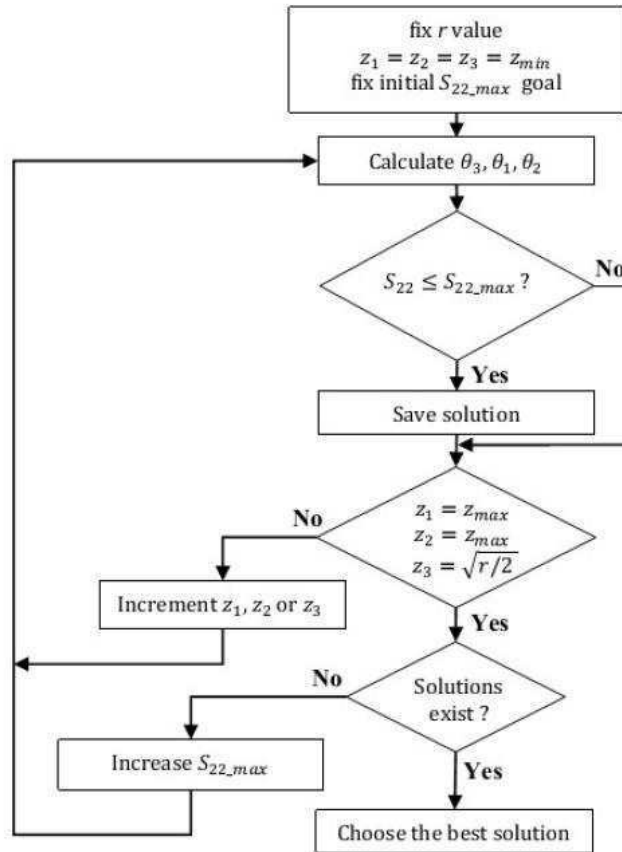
fix $r$ value
$z_1 = z_2 = z_3 = z_{min}$
fix initial $S_{22\_max}$ goal

Calculate $\theta_3, \theta_1, \theta_2$

$S_{22} \leq S_{22\_max}$ ?

No

Yes

Save solution

$z_1 = z_{max}$
$z_2 = z_{max}$
$z_3 = \sqrt{r/2}$

No

Increment $z_1, z_2$ or $z_3$

Yes

No

Solutions exist ?

Increase $S_{22\_max}$

Yes

Choose the best solution